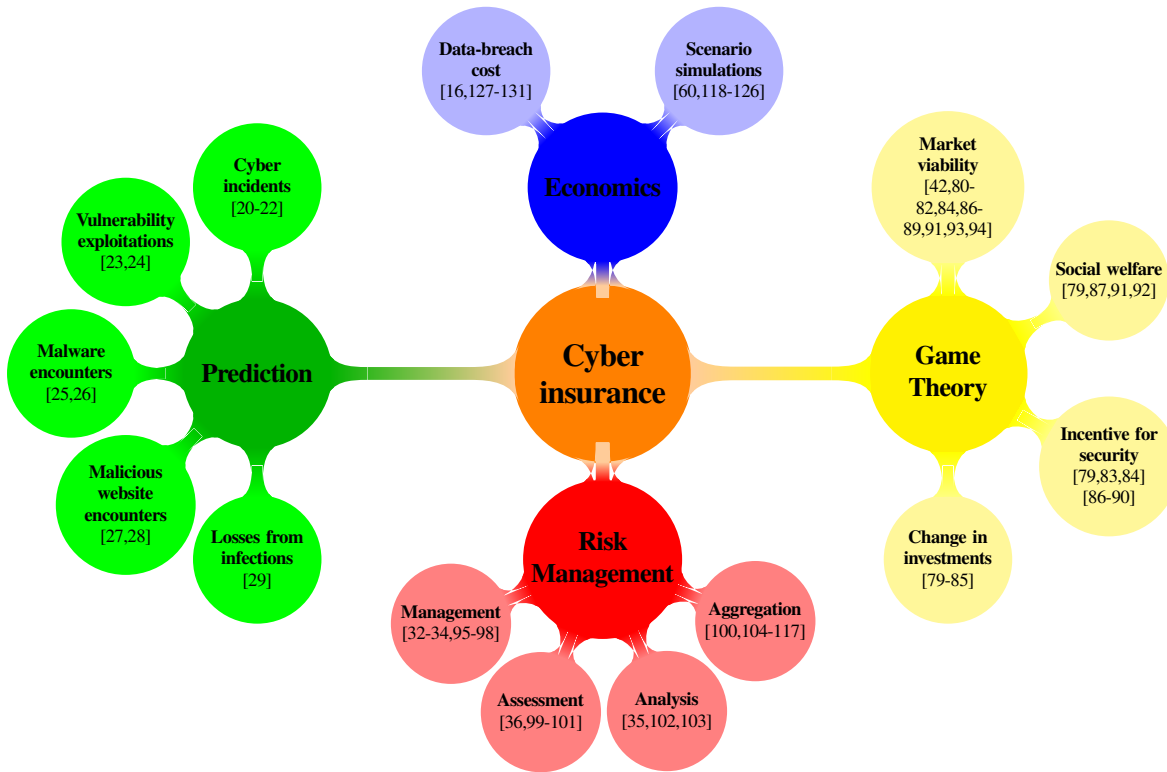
Data-breach cost
[16,127-131]

Scenario simulations
[60,118-126]

Economics

Cyber incidents
[20-22]

Vulnerability exploitations
[23,24]

Market viability
[42,80-82,84,86-89,91,93,94]

Social welfare
[79,87,91,92]

Malware encounters
[25,26]

Prediction

Cyber insurance

Game Theory

Incentive for security
[79,83,84]
[86-90]

Malicious website encounters
[27,28]

Losses from infections
[29]

Risk Management

Change in investments
[79-85]

Management
[32-34,95-98]

Aggregation
[100,104-117]

Assessment
[36,99-101]

Analysis
[35,102,103]